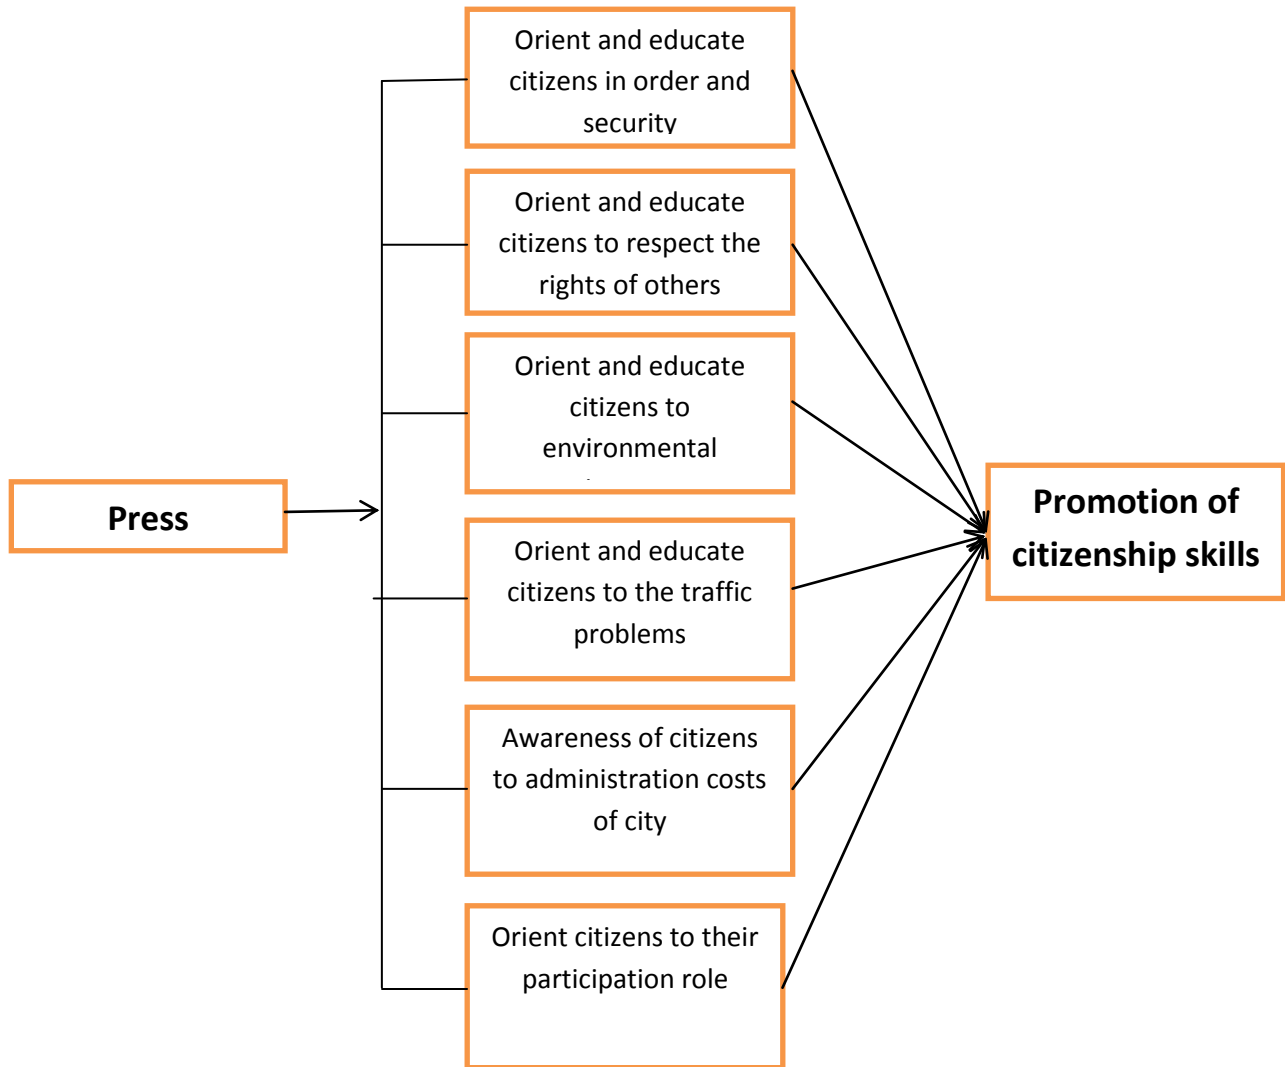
Press

Orient and educate citizens in order and security

Orient and educate citizens to respect the rights of others

Orient and educate citizens to environmental

Orient and educate citizens to the traffic problems

Awareness of citizens to administration costs of city

Orient citizens to their participation role

Promotion of citizenship skills